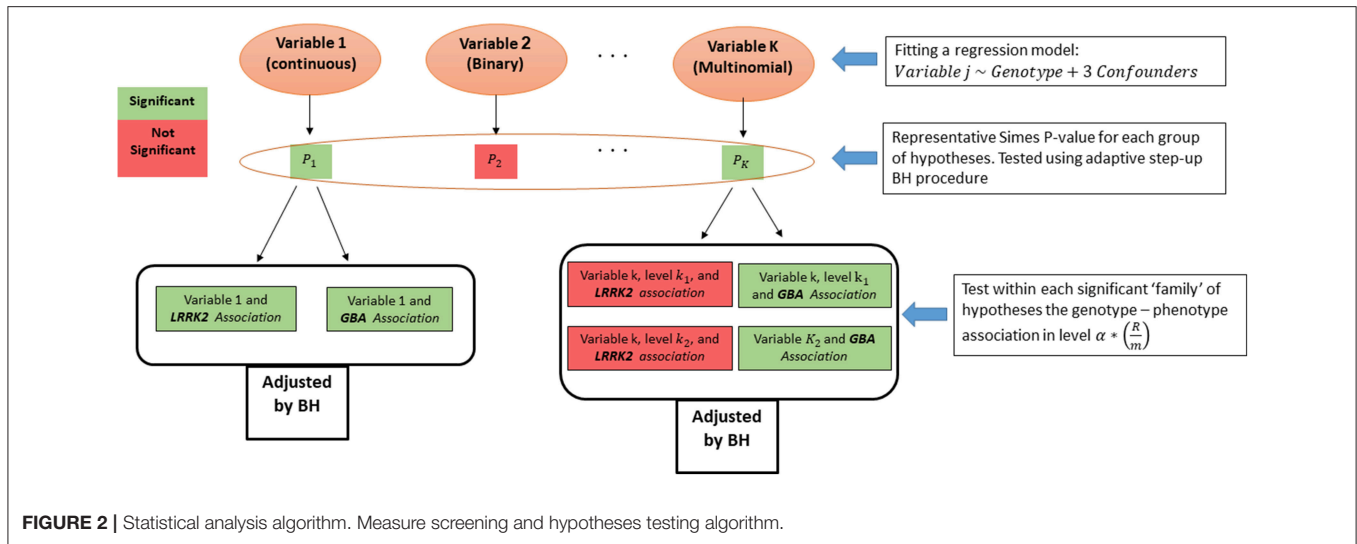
Variable 1 (continuous)

Variable 2 (Binary)

. . .

Variable K (Multinomial)

Fitting a regression model: $Variable\ j \sim Genotype + 3\ Confounders$

Significant

Not Significant

$P_1$

$P_2$

. . .

$P_K$

Representative Simes P-value for each group of hypotheses. Tested using adaptive step-up BH procedure

Variable 1 and ***LRRK2*** *Association*

Variable 1 and ***GBA*** *Association*

Adjusted by BH

Variable k, level $k_1$, and ***LRRK2*** *association*

Variable k, level $k_1$ and ***GBA*** *Association*

Variable k, level $k_2$, and ***LRRK2*** *association*

Variable $K_2$ and ***GBA*** *Association*

Adjusted by BH

Test within each significant 'family' of hypotheses the genotype – phenotype association in level $\alpha * \left(\frac{R}{m}\right)$

**FIGURE 2 |** Statistical analysis algorithm. Measure screening and hypotheses testing algorithm.